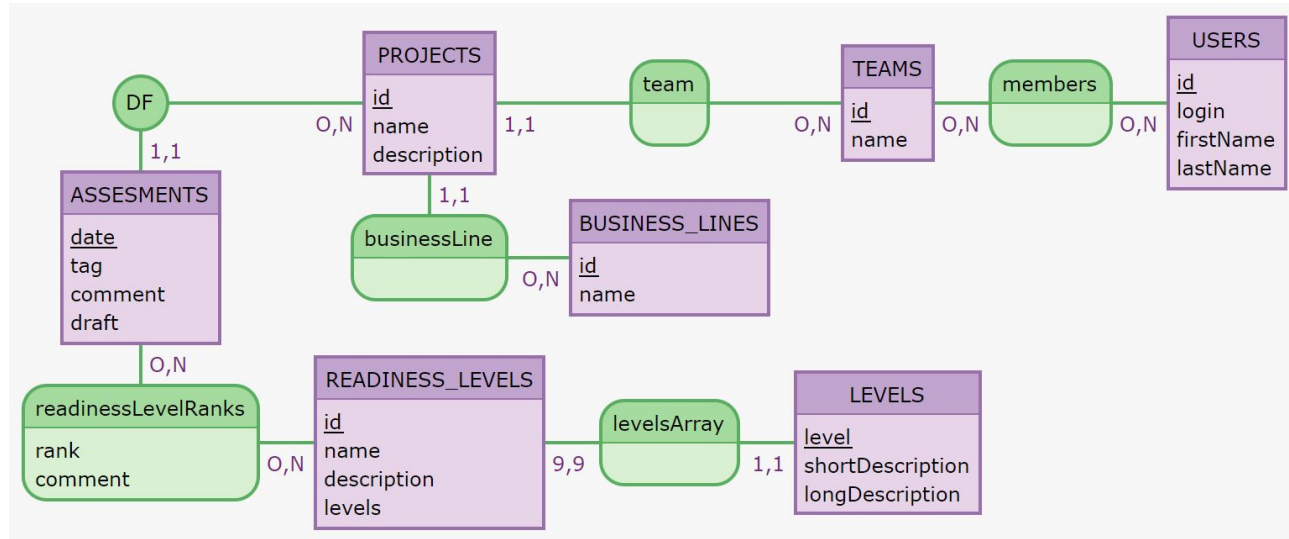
DF

1,1

O,N

PROJECTS
id
name
description

1,1

team

O,N

TEAMS
id
name

O,N

members

O,N

USERS
id
login
firstName
lastName

ASSESMENTS
date
tag
comment
draft

1,1

businessLine

O,N

BUSINESS_LINES
id
name

O,N

readinessLevelRanks
rank
comment

O,N

READINESS_LEVELS
id
name
description
levels

9,9

levelsArray

1,1

LEVELS
level
shortDescription
longDescription